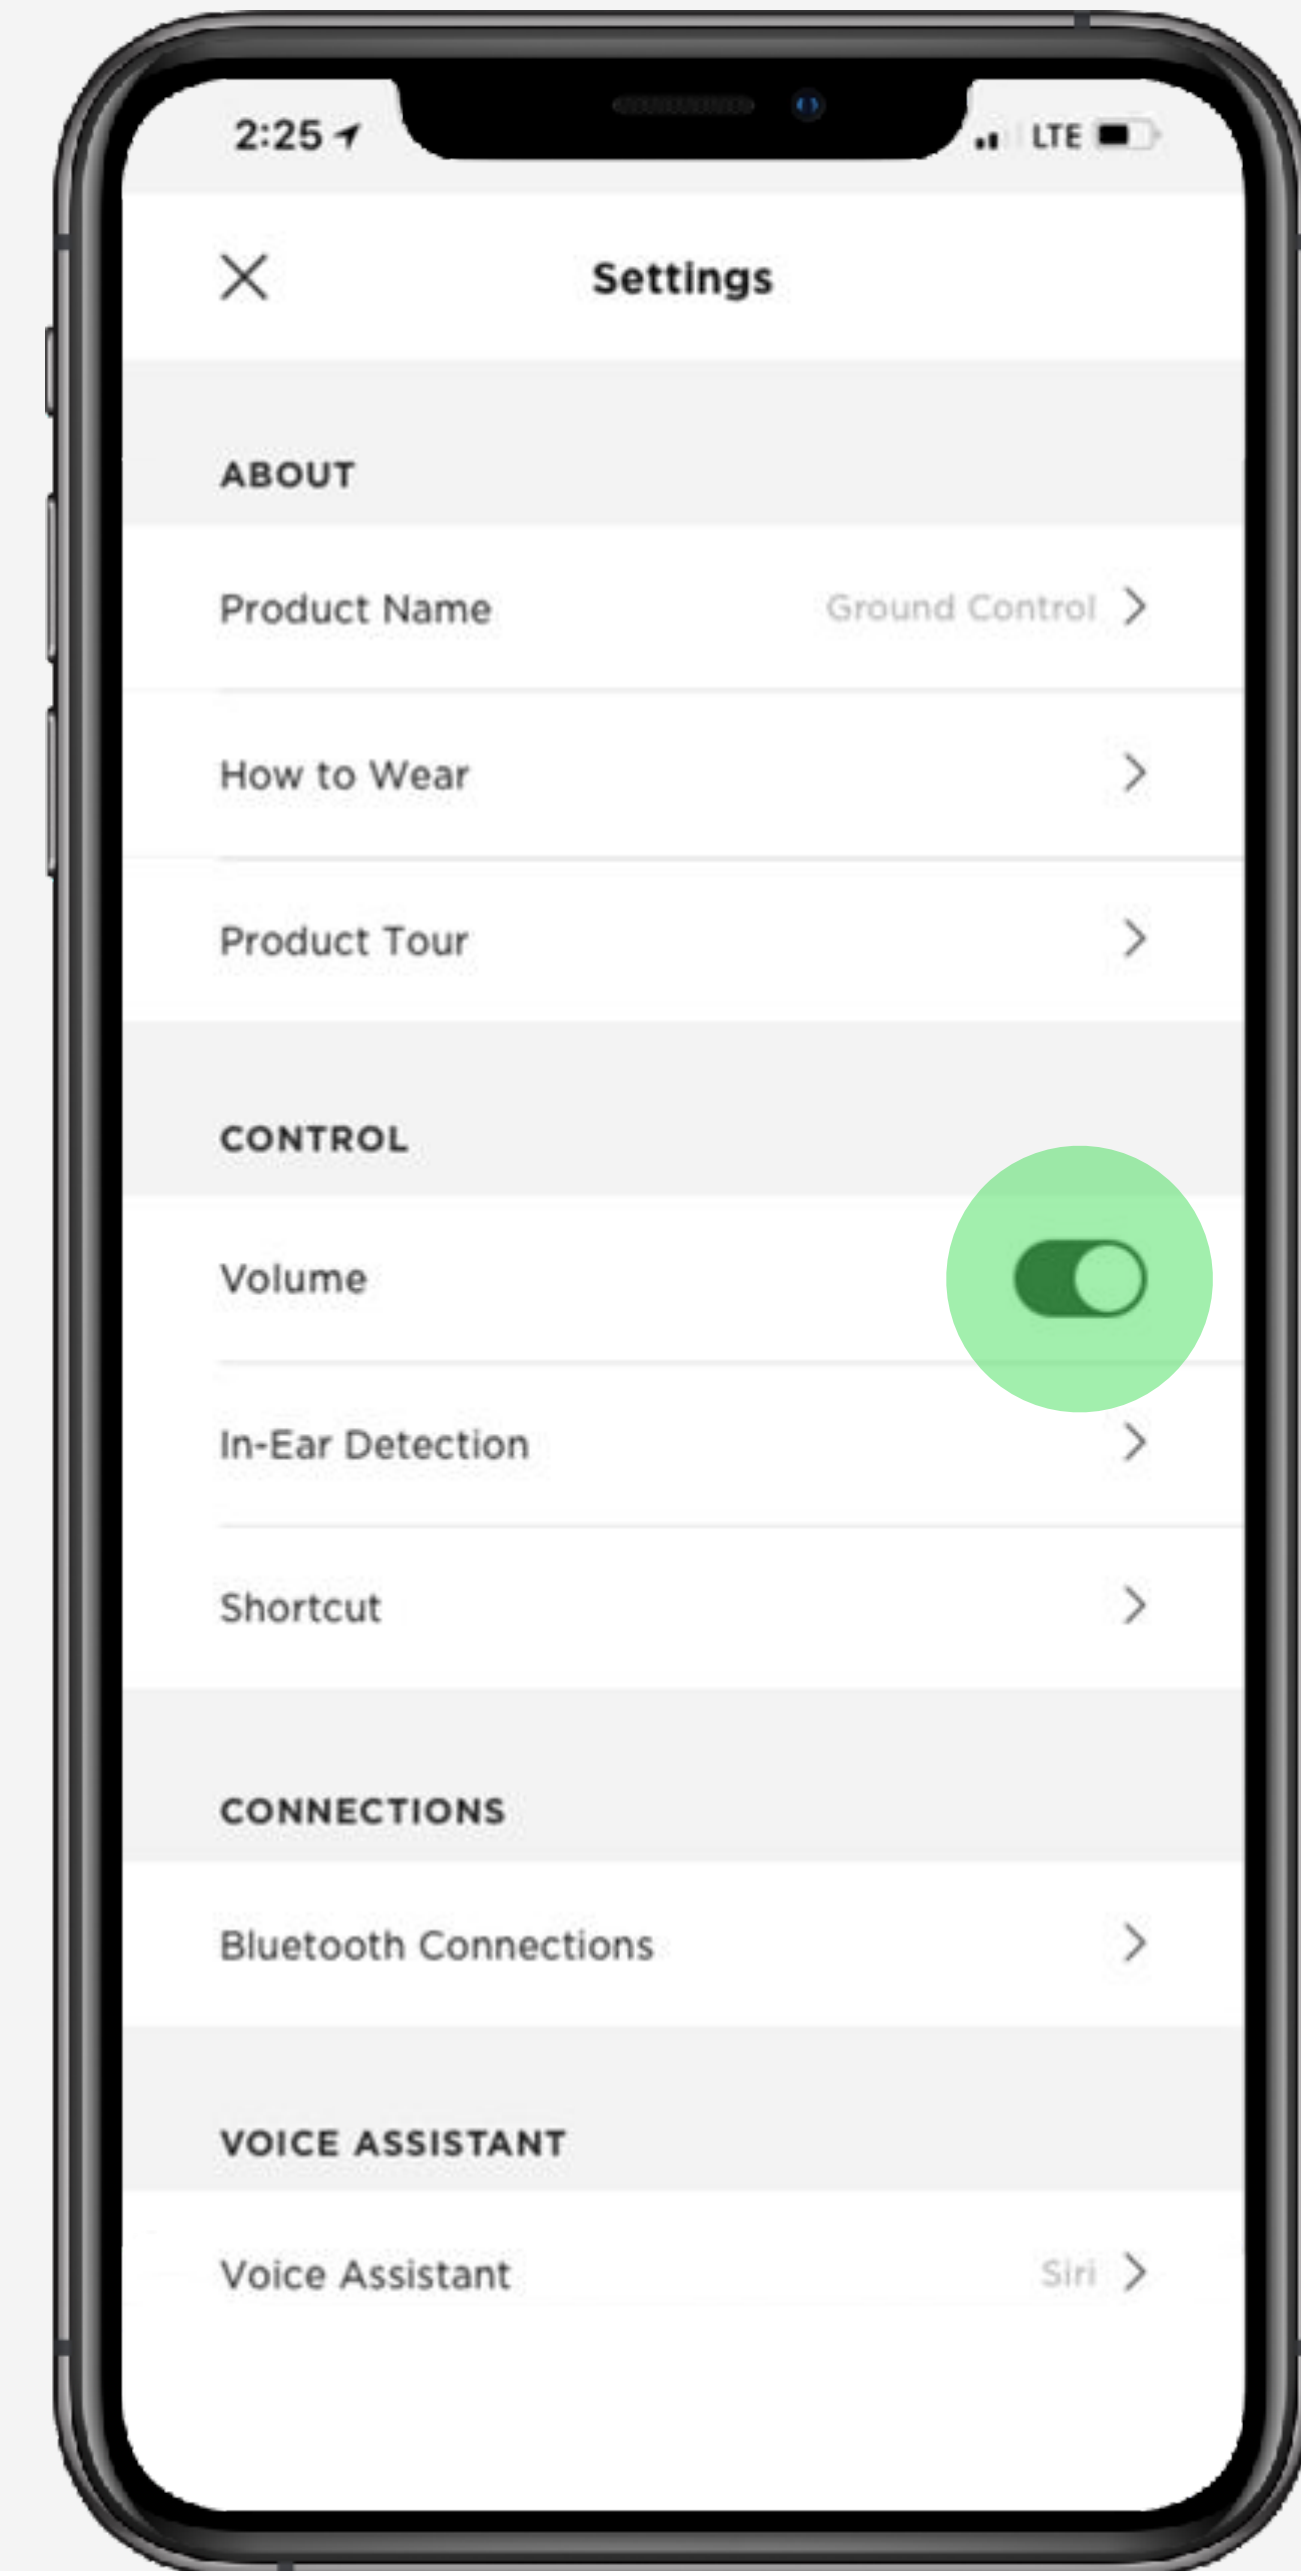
2:25 LTE

Settings

ABOUT

Product Name Ground Control

How to Wear

Product Tour

CONTROL

Volume

In-Ear Detection

Shortcut

CONNECTIONS

Bluetooth Connections

VOICE ASSISTANT

Voice Assistant Siri